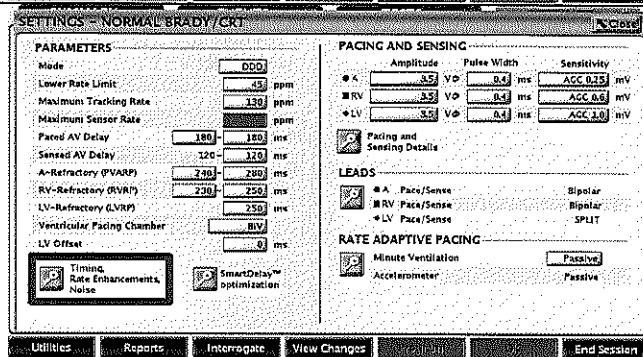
SETTINGS - NORMAL BRADY/CRT

Close

PARAMETERS

| | | |
|---|---|---|
| Mode | DDD | |
| Lower Rate Limit | 45 | ppm |
| Maximum Tracking Rate | 130 | ppm |
| Maximum Sensor Rate | | ppm |
| Paced AV Delay | 180 - 180 | ms |
| Sensed AV Delay | 120 - 120 | ms |
| A-Refractory (PVARP) | 240 - 280 | ms |
| RV-Refractory (RVRP) | 230 - 250 | ms |
| LV-Refractory (LVRP) | 250 | ms |
| Ventricular Pacing Chamber | BiV | |
| LV Offset | 0 | ms |

Timing, Rate Enhancements, Noise

SmartDelay™ optimization

PACING AND SENSING

| | Amplitude | Pulse Width | Sensitivity |
|---|---|---|---|
| A | 3.5 V@ | 0.4 ms | AGC 0.25 mV |
| RV | 3.5 V@ | 0.4 ms | AGC 0.6 mV |
| LV | 3.5 V@ | 0.4 ms | AGC 1.0 mV |

Pacing and Sensing Details

LEADS

| | | |
|---|---|---|
| A | Pace/Sense | Bipolar |
| RV | Pace/Sense | Bipolar |
| LV | Pace/Sense | SPLIT |

RATE ADAPTIVE PACING

Minute Ventilation Passive

Accelerometer Passive

Utilities Reports Interrogate View Changes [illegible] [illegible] End Session